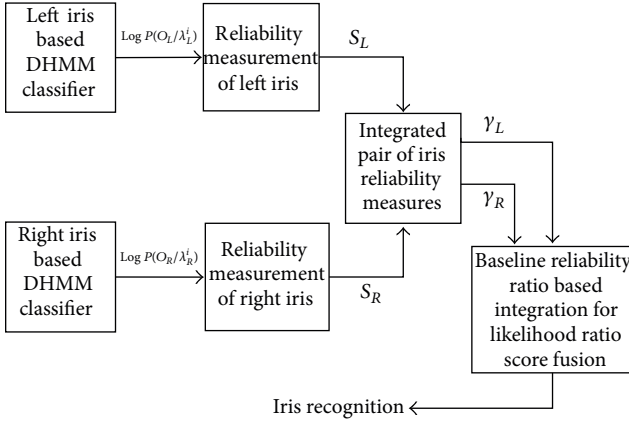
Left iris based DHMM classifier

Log $P(O_L/\lambda_L^i)$

Reliability measurement of left iris

$S_L$

Integrated pair of iris reliability measures

$\gamma_L$

$\gamma_R$

Right iris based DHMM classifier

Log $P(O_R/\lambda_R^i)$

Reliability measurement of right iris

$S_R$

Baseline reliability ratio based integration for likelihood ratio score fusion

Iris recognition